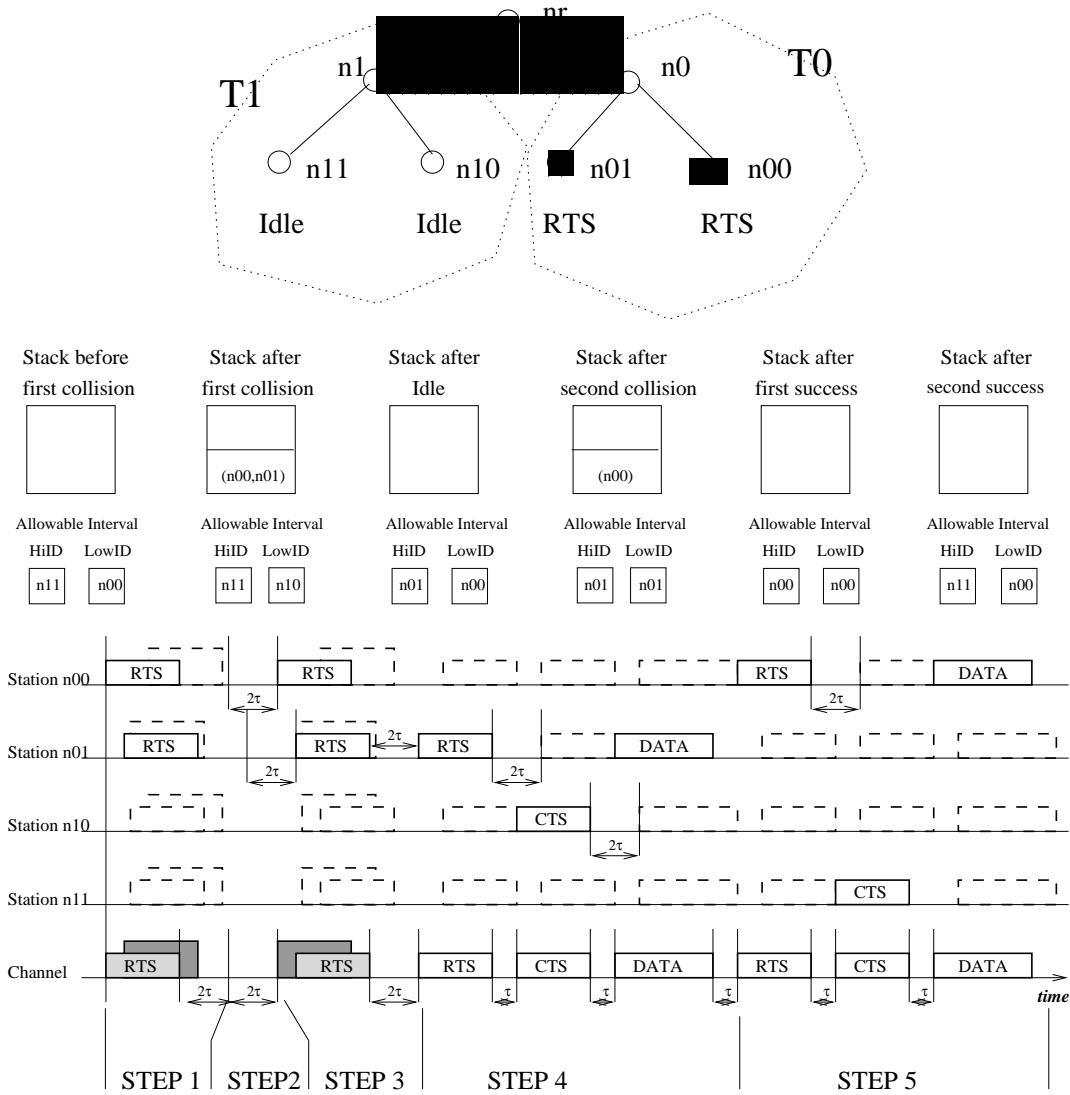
nr

n1

n0

T1

T0

n11

n10

n01

n00

Idle

Idle

RTS

RTS

Stack before first collision

Stack after first collision

Stack after Idle

Stack after second collision

Stack after first success

Stack after second success

(n00,n01)

(n00)

Allowable Interval
HiID LowID
n11 n00

Allowable Interval
HiID LowID
n11 n10

Allowable Interval
HiID LowID
n01 n00

Allowable Interval
HiID LowID
n01 n01

Allowable Interval
HiID LowID
n00 n00

Allowable Interval
HiID LowID
n11 n00

Station n00
RTS
2τ
RTS
RTS
2τ
DATA

Station n01
RTS
RTS
2τ
RTS
2τ
2τ
DATA

Station n10
CTS
2τ

Station n11
CTS

Channel
RTS
RTS
RTS
CTS
DATA
RTS
CTS
DATA
2τ
2τ
2τ
τ
τ
τ
τ
τ
time

STEP 1
STEP2
STEP 3
STEP 4
STEP 5